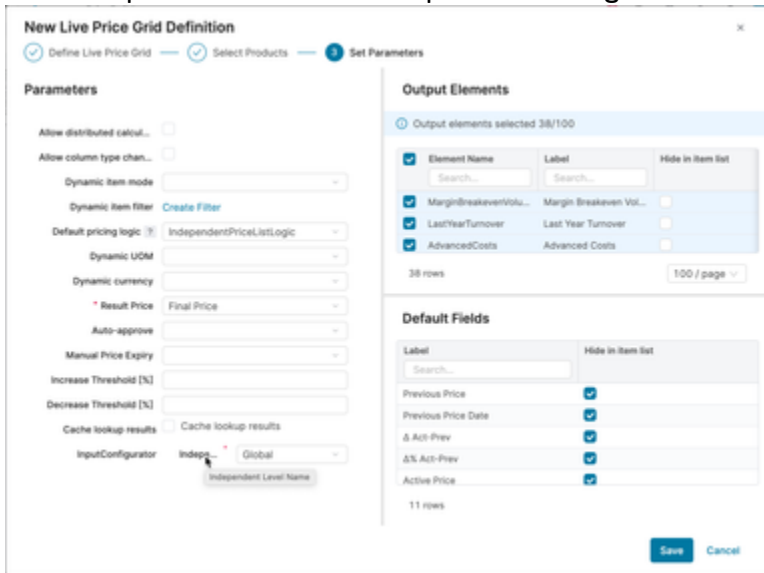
New Live Price Grid Definition

×

Define Live Price Grid — Select Products — 3 Set Parameters

Parameters

Allow distributed calcul...

Allow column type chan...

Dynamic item mode

Dynamic item filter Create Filter

Default pricing logic ? IndependentPriceListLogic

Dynamic UOM

Dynamic currency

* Result Price Final Price

Auto-approve

Manual Price Expiry

Increase Threshold [%]

Decrease Threshold [%]

Cache lookup results Cache lookup results

InputConfigurator Indepe... * Global

Independent Level Name

Output Elements

Output elements selected 38/100

| | Element Name | Label | Hide in item list |
|---|---|---|---|
| | Search... | Search... | |
| ☑ | MarginBreakevenVolu... | Margin Breakeven Vol... | |
| ☑ | LastYearTurnover | Last Year Turnover | |
| ☑ | AdvancedCosts | Advanced Costs | |

38 rows

100 / page

Default Fields

| Label | Hide in item list |
|---|---|
| Search... | |
| Previous Price | ☑ |
| Previous Price Date | ☑ |
| Δ Act-Prev | ☑ |
| Δ% Act-Prev | ☑ |
| Active Price | ☑ |

11 rows

Save Cancel